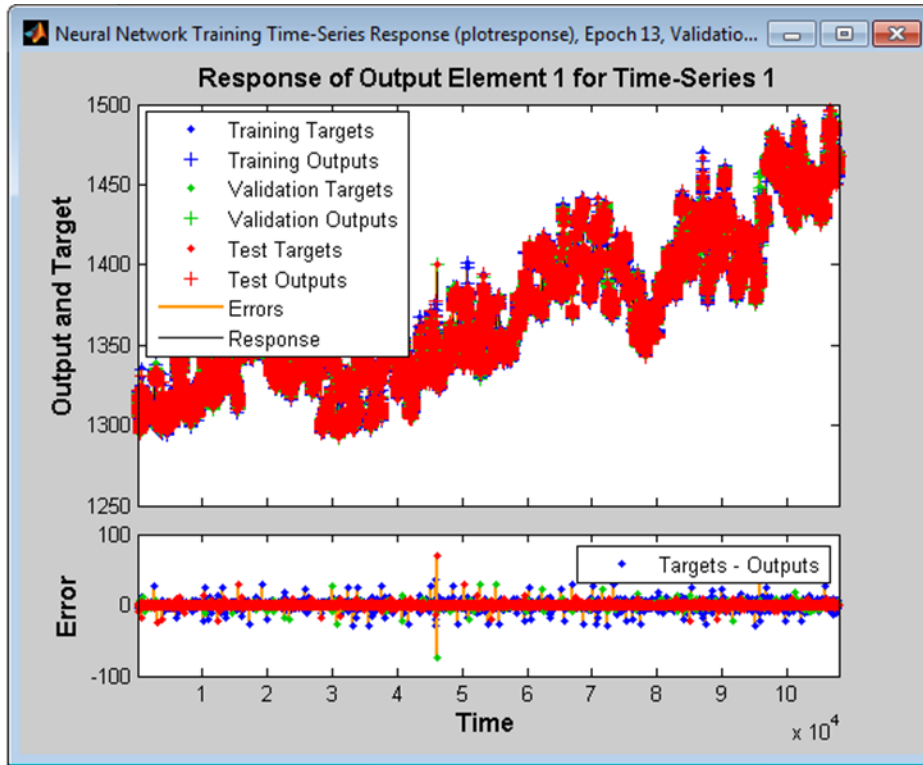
Neural Network Training Time-Series Response (plotresponse), Epoch 13, Validatio...

Response of Output Element 1 for Time-Series 1

Training Targets
Training Outputs
Validation Targets
Validation Outputs
Test Targets
Test Outputs
Errors
Response

Output and Target

1500
1450
1400
1350
1300
1250

Error

100
0
-100

Targets - Outputs

1 2 3 4 5 6 7 8 9 10

Time

x $10^4$